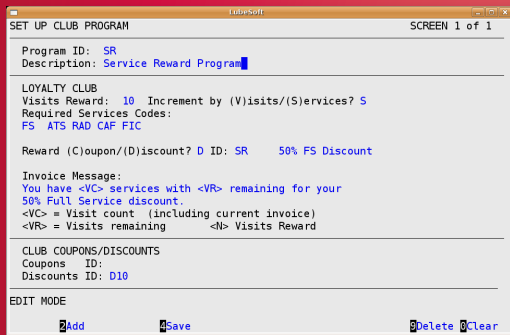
LubeSoft

SET UP CLUB PROGRAM SCREEN 1 of 1

Program ID: SR
Description: Service Reward Program

LOYALTY CLUB
Visits Reward: 10 Increment by (V)isits/(S)ervices? S
Required Services Codes:
FS ATS RAD CAF FIC

Reward (C)oupon/(D)iscount? D ID: SR 50% FS Discount

Invoice Message:
You have <VC> services with <VR> remaining for your 50% Full Service discount.
<VC> = Visit count (including current invoice)
<VR> = Visits remaining <N> Visits Reward

CLUB COUPONS/DISCOUNTS
Coupons ID:
Discounts ID: D10

EDIT MODE

2Add 4Save 9Delete 0Clear